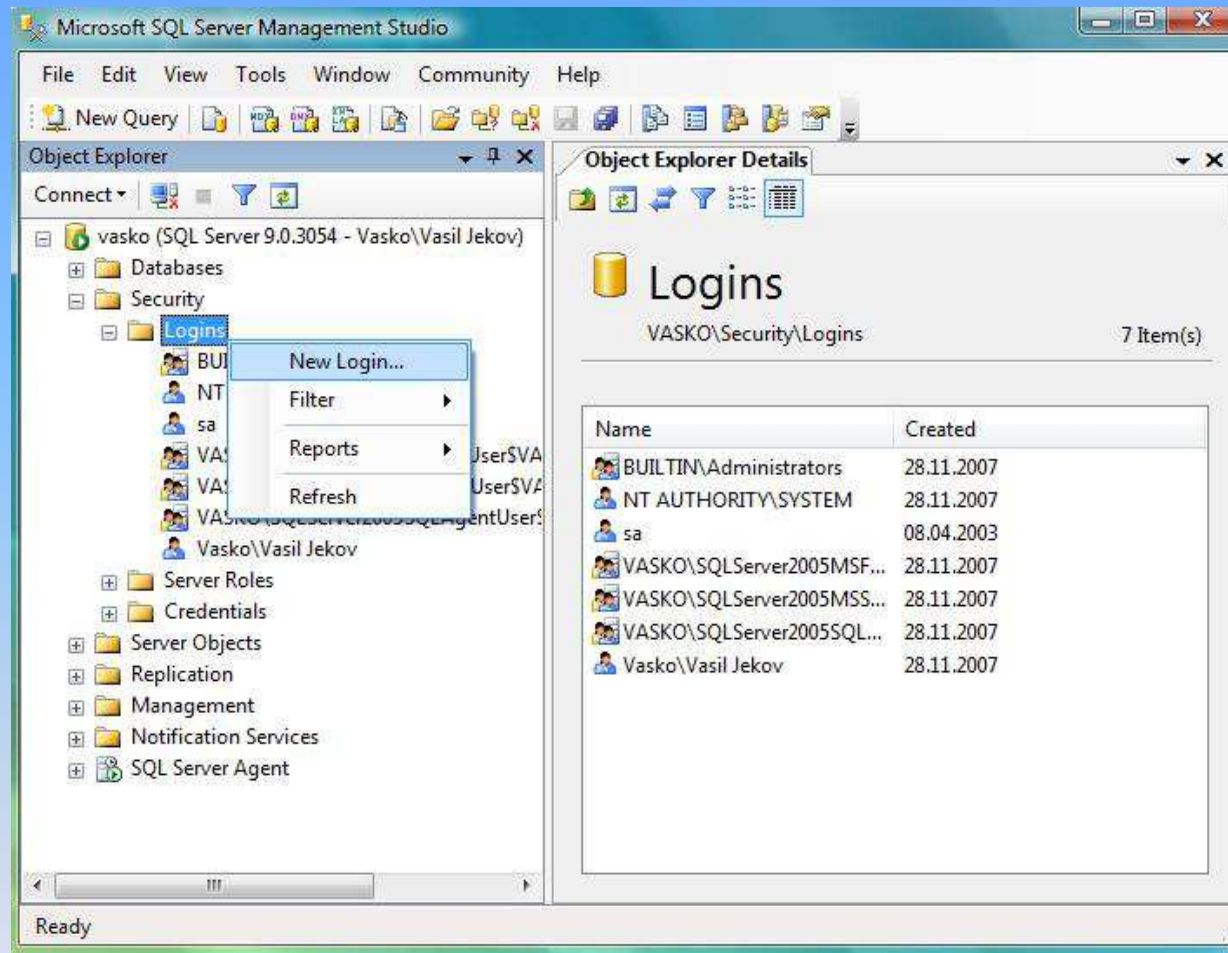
Microsoft SQL Server Management Studio

File Edit View Tools Window Community Help

New Query

Object Explorer

Connect

vasko (SQL Server 9.0.3054 - Vasko\Vasil Jekov)
Databases
Security
Logins
BUI
NT
sa
VAS User$VA
VAS User$VA
VASKO\SQLServer2005SQLAgentUser
Vasko\Vasil Jekov
Server Roles
Credentials
Server Objects
Replication
Management
Notification Services
SQL Server Agent

New Login...
Filter
Reports
Refresh

Object Explorer Details

Logins
VASKO\Security\Logins
7 Item(s)

| Name | Created |
|---|---|
| BUILTIN\Administrators | 28.11.2007 |
| NT AUTHORITY\SYSTEM | 28.11.2007 |
| sa | 08.04.2003 |
| VASKO\SQLServer2005MSF... | 28.11.2007 |
| VASKO\SQLServer2005MSS... | 28.11.2007 |
| VASKO\SQLServer2005SQL... | 28.11.2007 |
| Vasko\Vasil Jekov | 28.11.2007 |

Ready